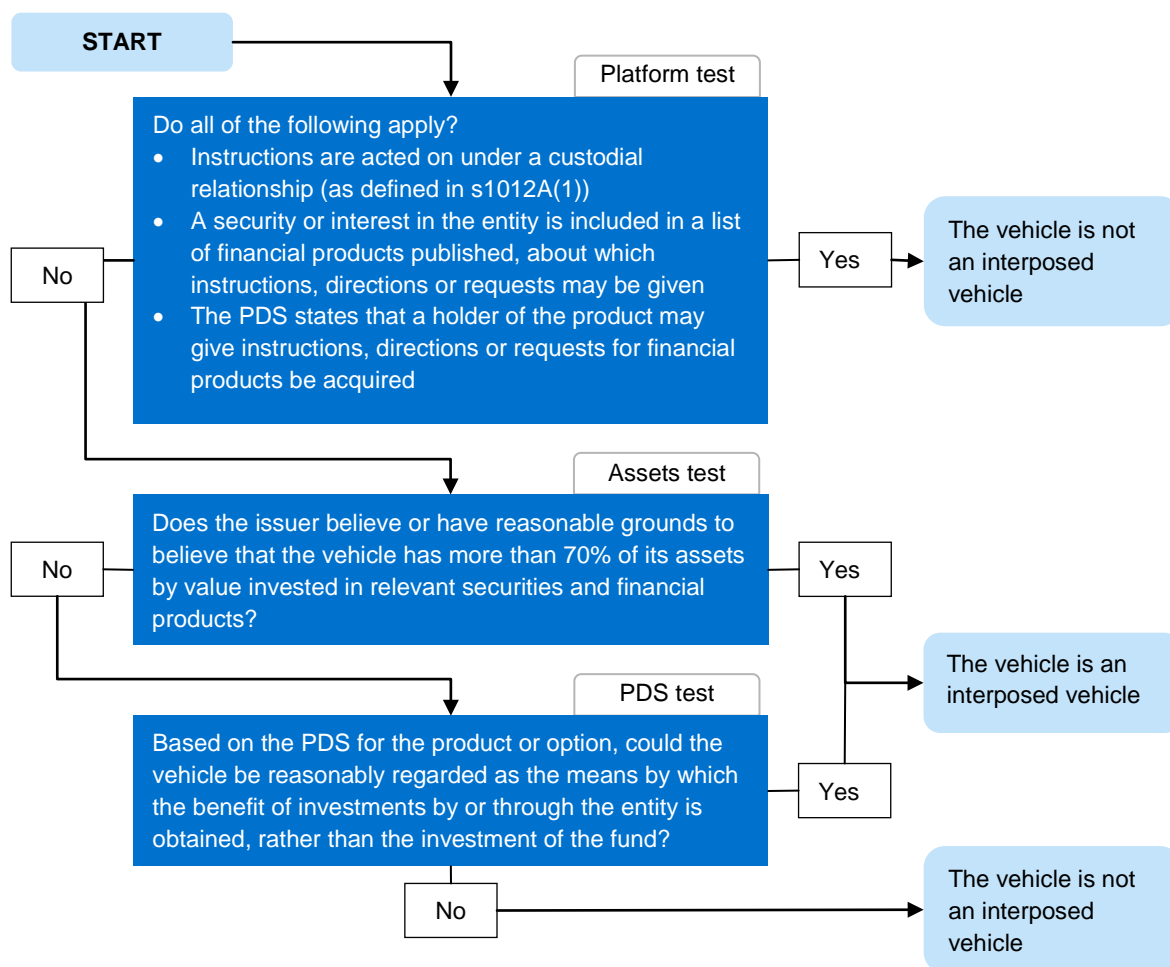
START

Platform test

Do all of the following apply?
- Instructions are acted on under a custodial relationship (as defined in s1012A(1))
- A security or interest in the entity is included in a list of financial products published, about which instructions, directions or requests may be given
- The PDS states that a holder of the product may give instructions, directions or requests for financial products be acquired

No

Yes

The vehicle is not an interposed vehicle

Assets test

Does the issuer believe or have reasonable grounds to believe that the vehicle has more than 70% of its assets by value invested in relevant securities and financial products?

No

Yes

The vehicle is an interposed vehicle

PDS test

Based on the PDS for the product or option, could the vehicle be reasonably regarded as the means by which the benefit of investments by or through the entity is obtained, rather than the investment of the fund?

Yes

No

The vehicle is not an interposed vehicle